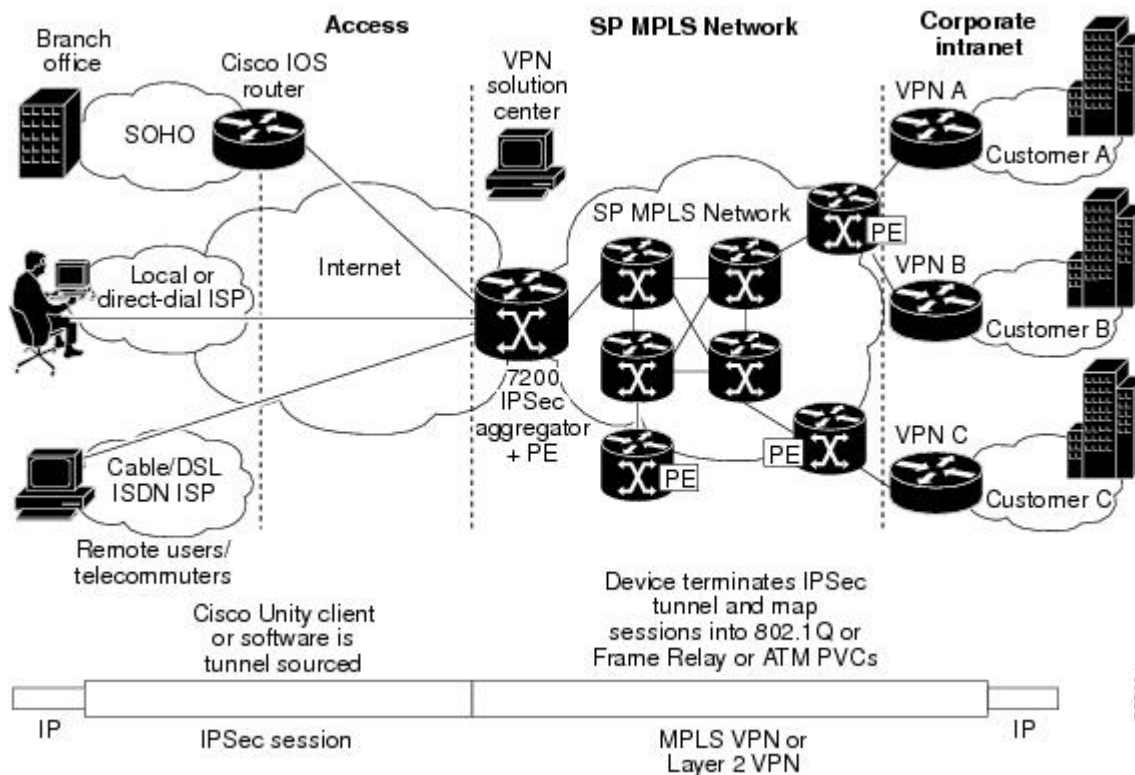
Access

SP MPLS Network

Corporate intranet

Branch office

Cisco IOS router

SOHO

VPN solution center

SP MPLS Network

VPN A

Customer A

PE

Local or direct-dial ISP

Internet

VPN B

Customer B

7200 IPSec aggregator + PE

Cable/DSL ISDN ISP

PE

PE

VPN C

Customer C

Remote users/ telecommuters

Cisco Unity client or software is tunnel sourced

Device terminates IPSec tunnel and map sessions into 802.1Q or Frame Relay or ATM PVCs

IP

IPSec session

MPLS VPN or Layer 2 VPN

IP